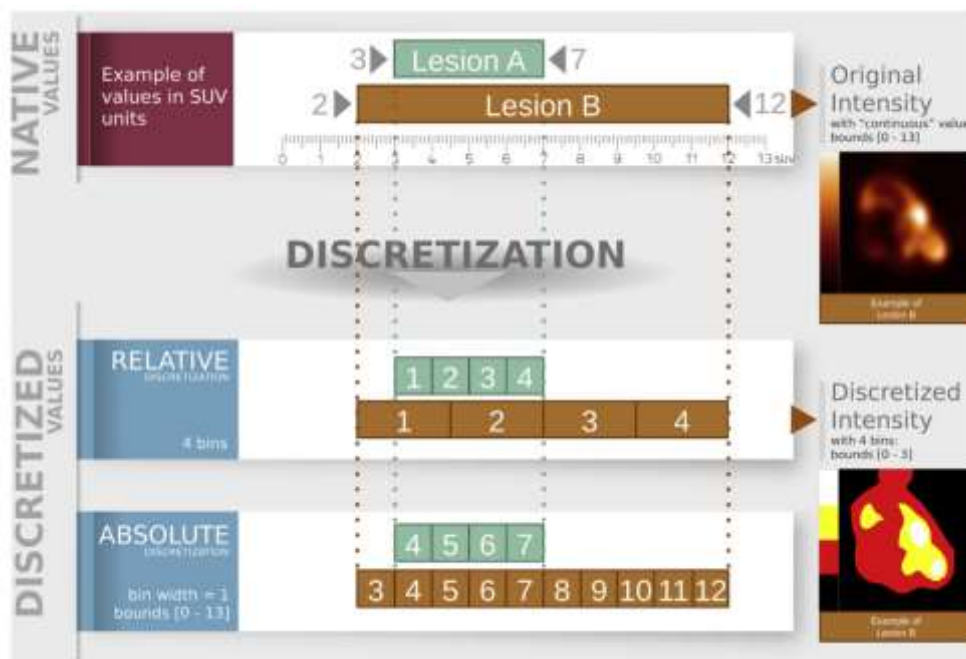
NATIVE VALUES

Example of values in SUV units

3 Lesion A 7

2 Lesion B 12

0 1 2 3 4 5 6 7 8 9 10 11 12 13 SUV

Original Intensity
with "continuous" valu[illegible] bounds [0 - 13]

Example of Lesion B

DISCRETIZATION

DISCRETIZED VALUES

RELATIVE
DISCRETIZATION
4 bins

1 2 3 4

1 2 3 4

Discretized Intensity
with 4 bins: bounds [0 - 3]

ABSOLUTE
DISCRETIZATION
bin width = 1
bounds [0 - 13]

4 5 6 7

3 4 5 6 7 8 9 10 11 12

Example of Lesion B